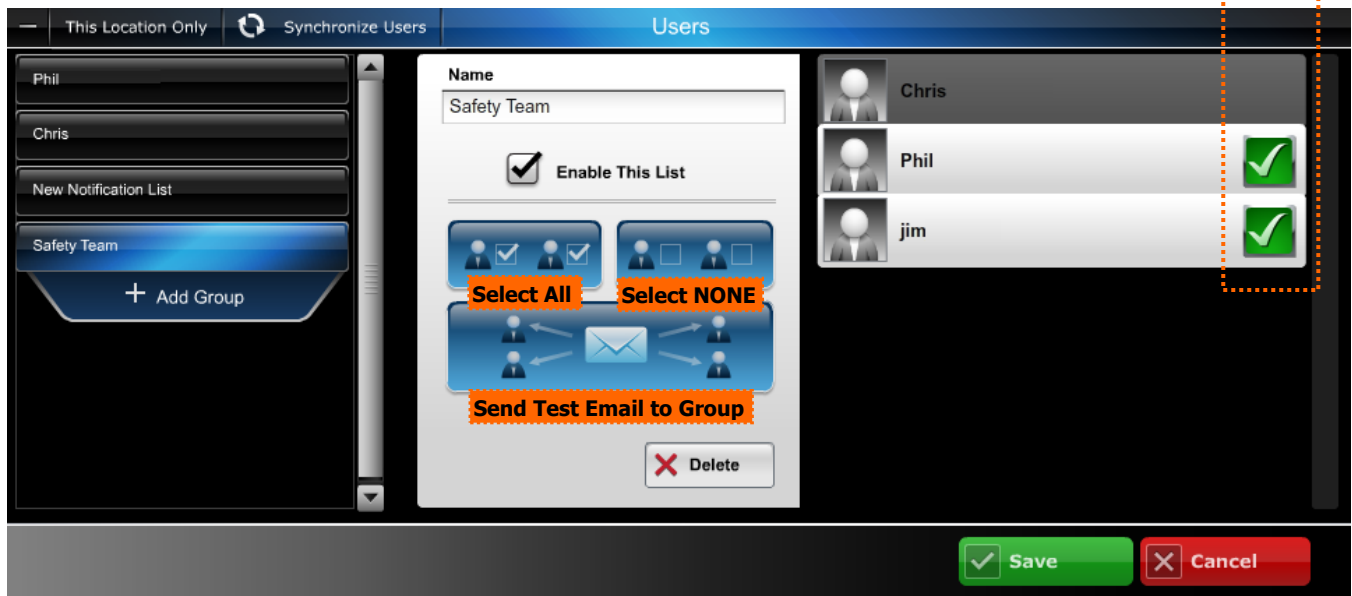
— This Location Only Synchronize Users

Users

Phil

Chris

New Notification List

Safety Team

+ Add Group

Name

Safety Team

Enable This List

Select All

Select NONE

Send Test Email to Group

Delete

Chris

Phil

jim

Save

Cancel